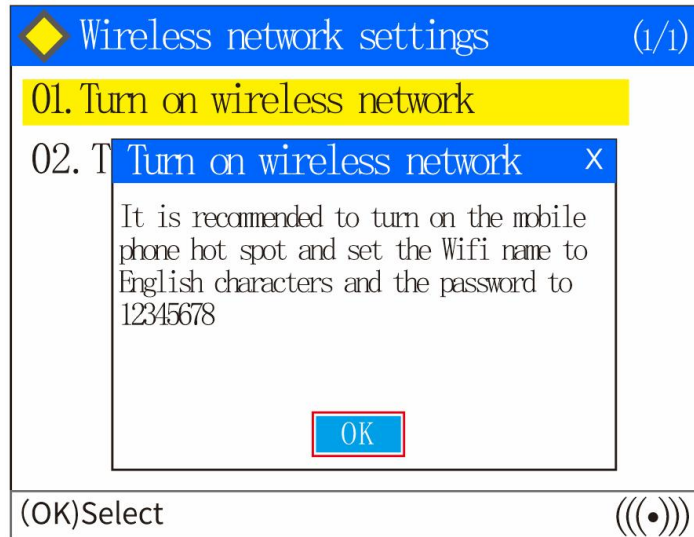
Wireless network settings (1/1)

01. Turn on wireless network

02. T

Turn on wireless network X

It is recommended to turn on the mobile phone hot spot and set the Wifi name to English characters and the password to 12345678

OK

(OK)Select